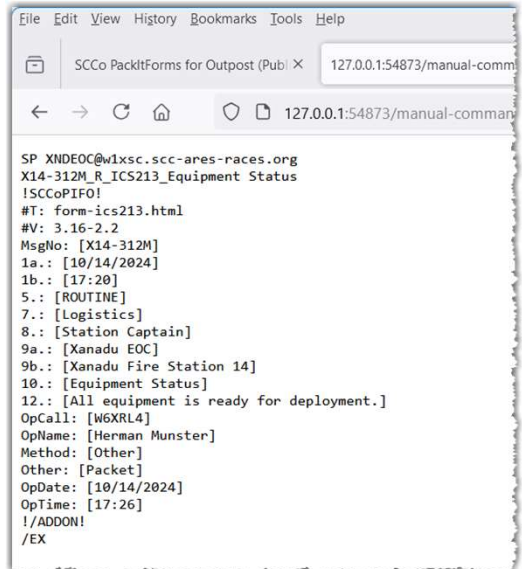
File Edit View History Bookmarks Tools Help

SCCo PackItForms for Outpost (Publ ×

127.0.0.1:54873/manual-comm

127.0.0.1:54873/manual-comman

SP XNDEOC@w1xsc.scc-ares-races.org
X14-312M_R_ICS213_Equipment Status
!SCCoPIFO!
#T: form-ics213.html
#V: 3.16-2.2
MsgNo: [X14-312M]
1a.: [10/14/2024]
1b.: [17:20]
5.: [ROUTINE]
7.: [Logistics]
8.: [Station Captain]
9a.: [Xanadu EOC]
9b.: [Xanadu Fire Station 14]
10.: [Equipment Status]
12.: [All equipment is ready for deployment.]
OpCall: [W6XRL4]
OpName: [Herman Munster]
Method: [Other]
Other: [Packet]
OpDate: [10/14/2024]
OpTime: [17:26]
!/ADDON!
/EX